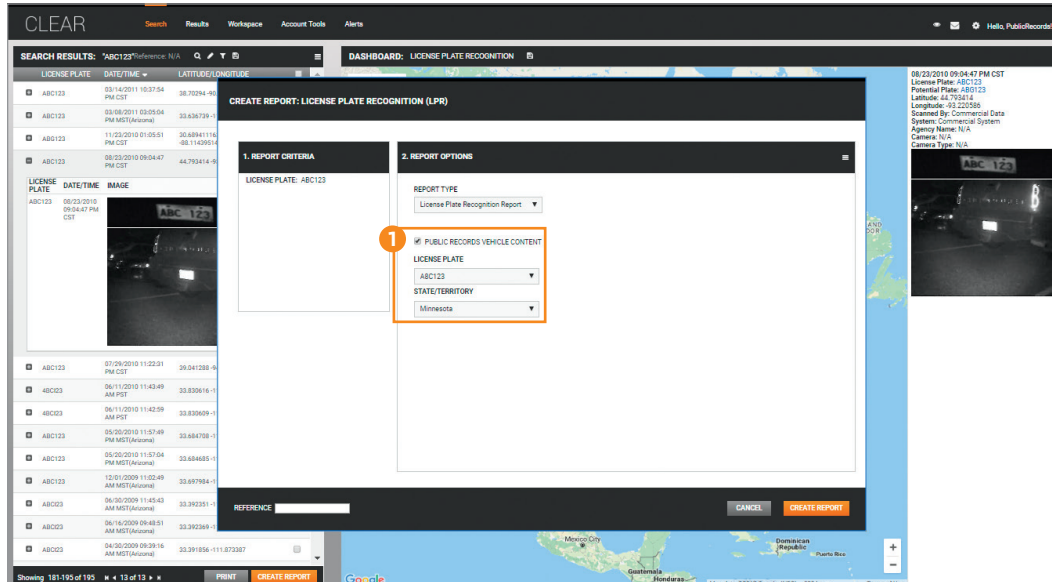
CLEAR

Search Results Workspace Account Tools Alerts

Hello, PublicRecords

SEARCH RESULTS: "ABC123" Reference: N/A

DASHBOARD: LICENSE PLATE RECOGNITION

| | LICENSE PLATE | DATE/TIME | LATITUDE/LONGITUDE |
|---|---|---|---|
| | ABC123 | 03/14/2011 10:37:54 PM CST | 38.70294 -90 |
| | ABC123 | 03/08/2011 03:05:04 PM MST(Arizona) | 33.636739 -1 |
| | ABG123 | 11/23/2010 01:05:51 PM CST | 30.68941116 -88.1149514 |
| | ABC123 | 08/23/2010 09:04:47 PM CST | 44.793414 -9 |

| LICENSE PLATE | DATE/TIME | IMAGE |
|---|---|---|
| ABC123 | 08/23/2010 09:04:47 PM CST | |

ABC 123

| | LICENSE PLATE | DATE/TIME | LATITUDE/LONGITUDE |
|---|---|---|---|
| | ABC123 | 07/29/2010 11:22:31 PM CST | 39.041288 -9 |
| | 4BCI23 | 06/11/2010 11:43:49 AM PST | 33.830616 -1 |
| | ABCI23 | 06/11/2010 11:42:59 AM PST | 33.830609 -1 |
| | ABC123 | 05/20/2010 11:57:49 PM MST(Arizona) | 33.684708 -1 |
| | ABC123 | 05/20/2010 11:57:04 PM MST(Arizona) | 33.684685 -1 |
| | ABC123 | 12/01/2009 11:02:49 AM MST(Arizona) | 33.697984 -1 |
| | ABCI23 | 06/30/2009 11:45:43 AM MST(Arizona) | 33.392351 -1 |
| | ABCI23 | 06/16/2009 09:48:51 AM MST(Arizona) | 33.392369 -1 |
| | ABC123 | 04/30/2009 09:39:16 AM MST(Arizona) | 33.391856 -111.873387 |

Showing 181-195 of 195 13 of 13 PRINT CREATE REPORT

CREATE REPORT: LICENSE PLATE RECOGNITION (LPR)

1. REPORT CRITERIA
LICENSE PLATE: ABC123

2. REPORT OPTIONS
REPORT TYPE
License Plate Recognition Report

1
PUBLIC RECORDS VEHICLE CONTENT
LICENSE PLATE
ABC123
STATE/TERRITORY
Minnesota

REFERENCE

CANCEL CREATE REPORT

08/23/2010 09:04:47 PM CST
License Plate: ABC123
Potential Plate: ABG123
Latitude: 44.793414
Longitude: -93.220586
Scanned By: Commercial Data
System: Commercial System
Agency Name: N/A
Camera: N/A
Camera Type: N/A

ABC 123

Mexico City
Dominican Republic
Puerto Rico
Guatemala
Honduras
Google